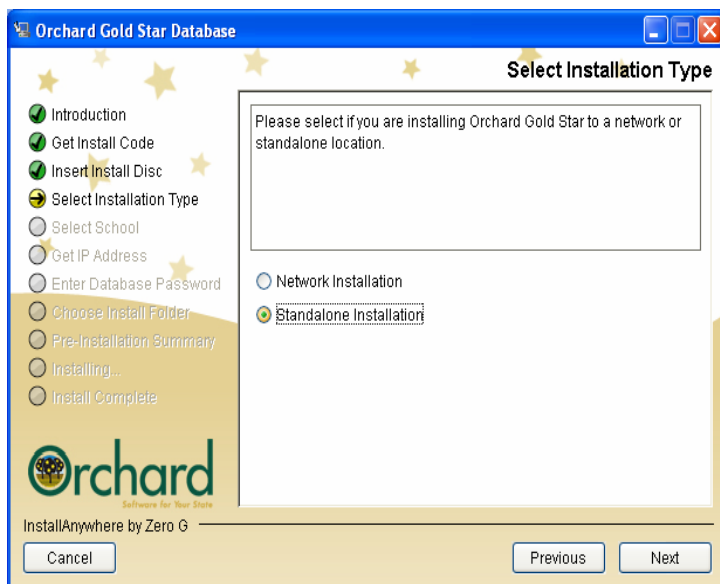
Orchard Gold Star Database

Select Installation Type

Introduction
Get Install Code
Insert Install Disc
Select Installation Type
Select School
Get IP Address
Enter Database Password
Choose Install Folder
Pre-Installation Summary
Installing...
Install Complete

Please select if you are installing Orchard Gold Star to a network or standalone location.

Network Installation
Standalone Installation

Orchard
Software for Your State

InstallAnywhere by Zero G

Cancel

Previous

Next